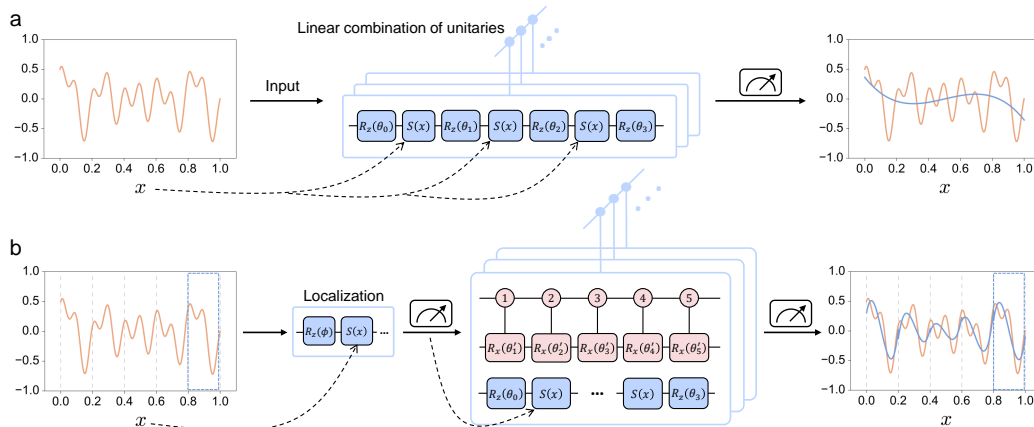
a

Linear combination of unitaries

1.0
0.5
0.0
−0.5
−1.0
0.0 0.2 0.4 0.6 0.8 1.0
$x$

Input

$R_z(\theta_0)$ $S(x)$ $R_z(\theta_1)$ $S(x)$ $R_z(\theta_2)$ $S(x)$ $R_z(\theta_3)$

1.0
0.5
0.0
−0.5
−1.0
0.0 0.2 0.4 0.6 0.8 1.0
$x$

b

1.0
0.5
0.0
−0.5
−1.0
0.0 0.2 0.4 0.6 0.8 1.0
$x$

Localization

$R_z(\phi)$ $S(x)$ ···

1 2 3 4 5

$R_x(\theta_1')$ $R_x(\theta_2')$ $R_x(\theta_3')$ $R_x(\theta_4')$ $R_x(\theta_5')$

$R_z(\theta_0)$ $S(x)$ ··· $S(x)$ $R_z(\theta_3)$

1.0
0.5
0.0
−0.5
−1.0
0.0 0.2 0.4 0.6 0.8 1.0
$x$